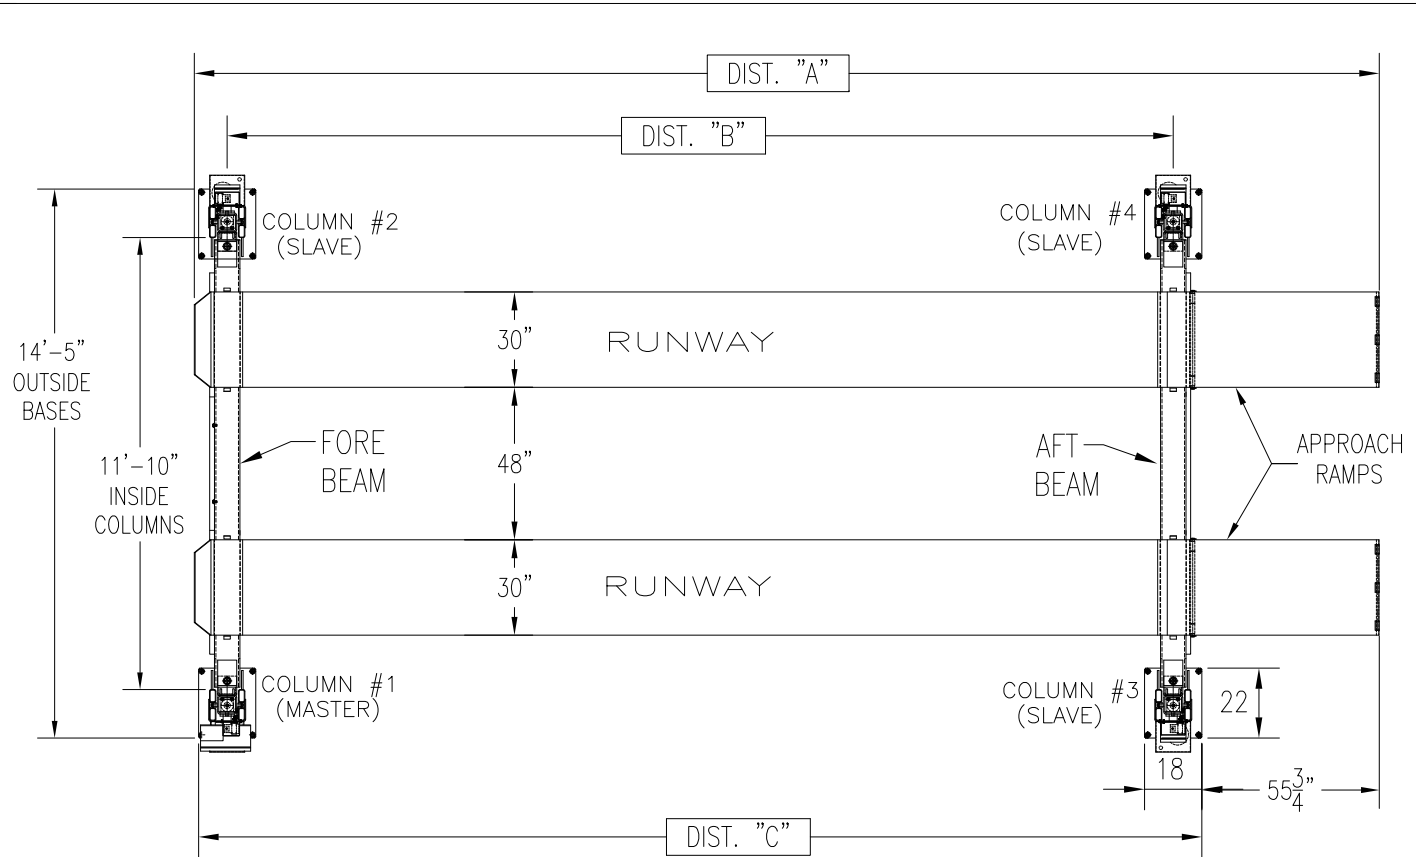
DIST. "A"

DIST. "B"

COLUMN #2
(SLAVE)

COLUMN #4
(SLAVE)

14'–5"
OUTSIDE
BASES

11'–10"
INSIDE
COLUMNS

30"

RUNWAY

FORE
BEAM

48"

AFT
BEAM

APPROACH
RAMPS

30"

RUNWAY

COLUMN #1
(MASTER)

COLUMN #3
(SLAVE)

22

18

$55\frac{3}{4}$"

DIST. "C"